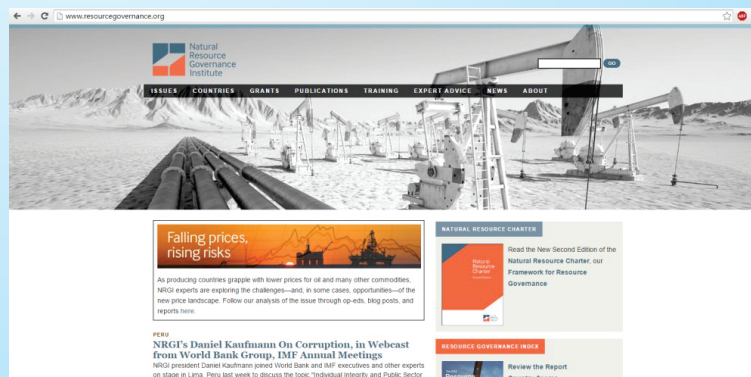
www.resourcegovernance.org

Natural Resource Governance Institute

GO

ISSUES COUNTRIES GRANTS PUBLICATIONS TRAINING EXPERT ADVICE NEWS ABOUT

Falling prices, rising risks

As producing countries grapple with lower prices for oil and many other commodities, NRGI experts are exploring the challenges—and, in some cases, opportunities—of the new price landscape. Follow our analysis of the issue through op-eds, blog posts, and reports here.

PERU

NRGI's Daniel Kaufmann On Corruption, in Webcast from World Bank Group, IMF Annual Meetings

NRGI president Daniel Kaufmann joined World Bank and IMF executives and other experts on stage in Lima, Peru last week to discuss the topic "Individual Integrity and Public Sector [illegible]

NATURAL RESOURCE CHARTER

Natural Resource Charter

Read the New Second Edition of the Natural Resource Charter, our Framework for Resource Governance

RESOURCE GOVERNANCE INDEX

Review the Report

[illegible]